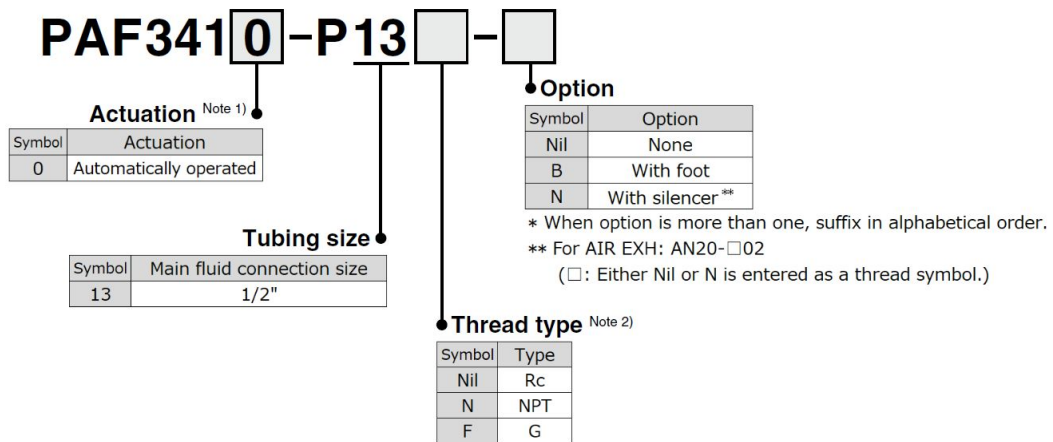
PAF3410-P13□-□

Actuation Note 1)

| Symbol | Actuation |
|---|---|
| 0 | Automatically operated |

Tubing size

| Symbol | Main fluid connection size |
|---|---|
| 13 | 1/2" |

Option

| Symbol | Option |
|---|---|
| Nil | None |
| B | With foot |
| N | With silencer ** |

* When option is more than one, suffix in alphabetical order.
** For AIR EXH: AN20-□02
(□: Either Nil or N is entered as a thread symbol.)

Thread type Note 2)

| Symbol | Type |
|---|---|
| Nil | Rc |
| N | NPT |
| F | G |